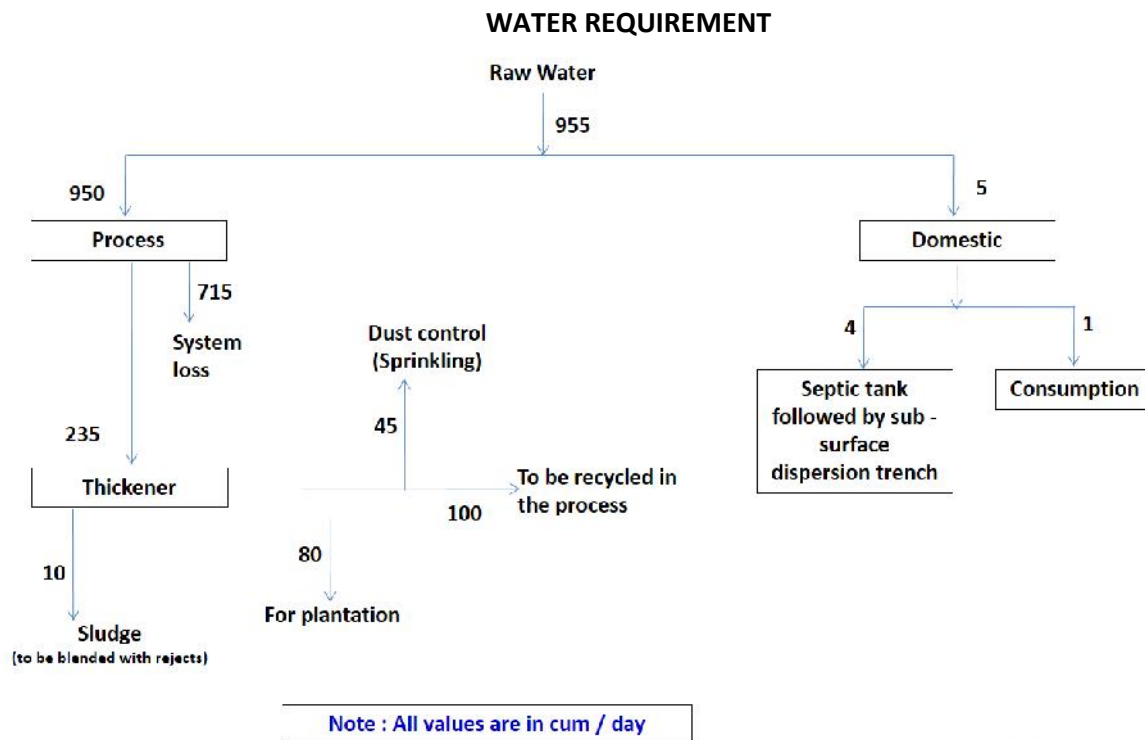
WATER REQUIREMENT

Raw Water

955

950

5

Process

Domestic

715

System loss

Dust control (Sprinkling)

4

1

Septic tank followed by sub - surface dispersion trench

Consumption

235

45

Thickener

To be recycled in the process

100

80

10

For plantation

Sludge
(to be blanded with rejects)

Note : All values are in cum / day